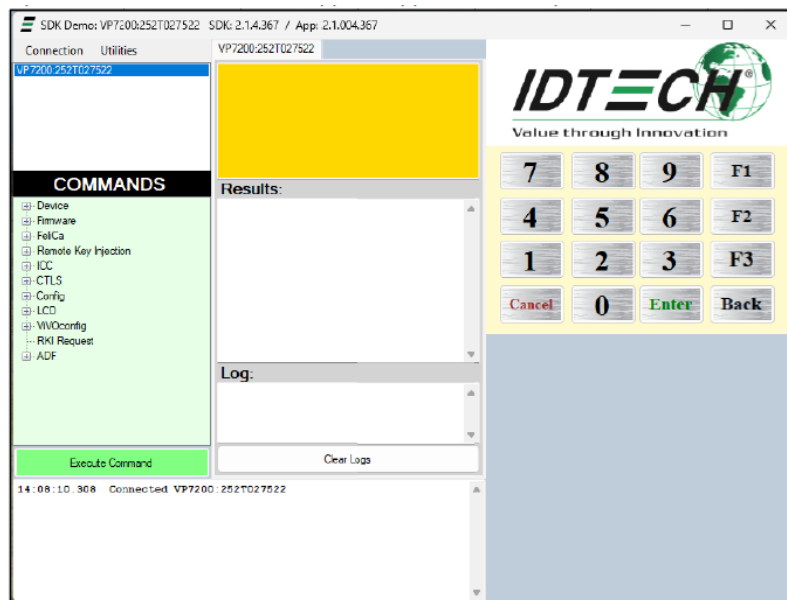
SDK Demo: VP7200:252T027522 SDK: 2.1.4.367 / App: 2.1.004.367

Connection Utilities

VP7200:252T027522

VP7200:252T027522

COMMANDS

Device
Firmware
FeliCa
Remote Key Injection
ICC
CTLS
Config
LCD
VIVOconfig
RKI Request
ADF

Execute Command

Results:

Log:

Clear Logs

IDTECH®
Value through Innovation

| 7 | 8 | 9 | F1 |
|---|---|---|---|
| 4 | 5 | 6 | F2 |
| 1 | 2 | 3 | F3 |
| Cancel | 0 | Enter | Back |

14:08:10.308 Connected VP7200:252T027522